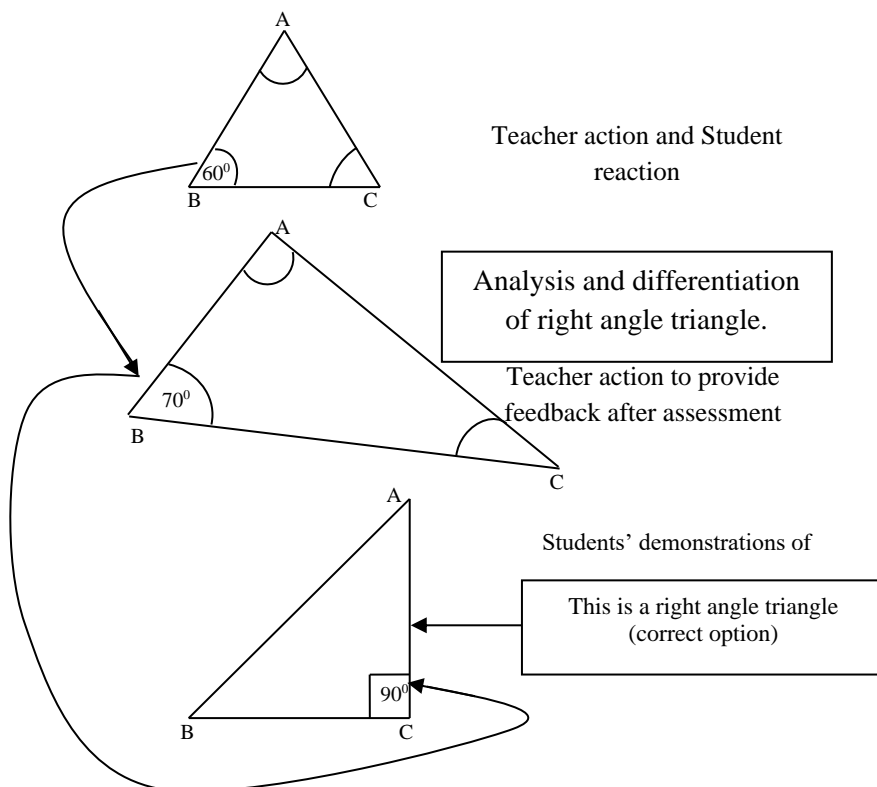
A

$60^0$

B C

Teacher action and Student reaction

A

Analysis and differentiation of right angle triangle.

Teacher action to provide feedback after assessment

$70^0$

B C

A

Students' demonstrations of

This is a right angle triangle (correct option)

$90^0$

B C